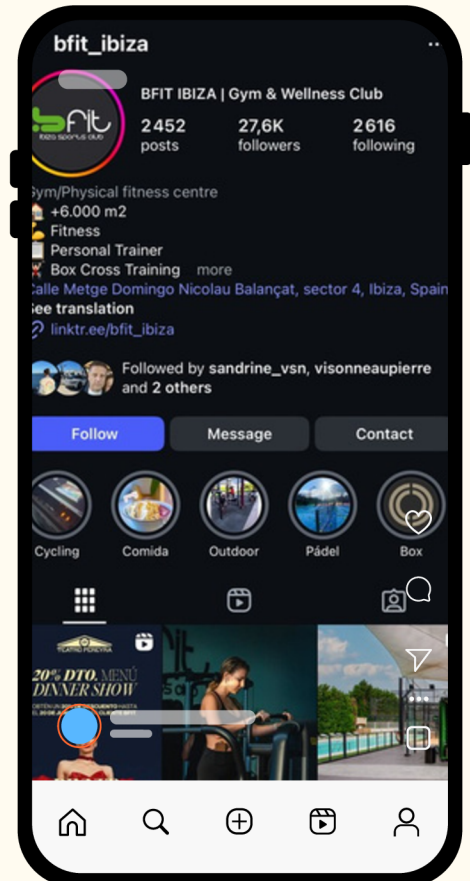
bfit_ibiza

bfit
ibiza sports club

BFIT IBIZA | Gym & Wellness Club

2452
posts

27,6K
followers

2616
following

Gym/Physical fitness centre
🏠 +6.000 m2
💪 Fitness
📋 Personal Trainer
🤸 Box Cross Training more
Calle Metge Domingo Nicolau Balançat, sector 4, Ibiza, Spain
See translation
linktr.ee/bfit_ibiza

Followed by sandrine_vsn, visonneaupierre and 2 others

Follow
Message
Contact

Cycling
Comida
Outdoor
Pádel
Box

20% DTO. MENÚ DINNER SHOW